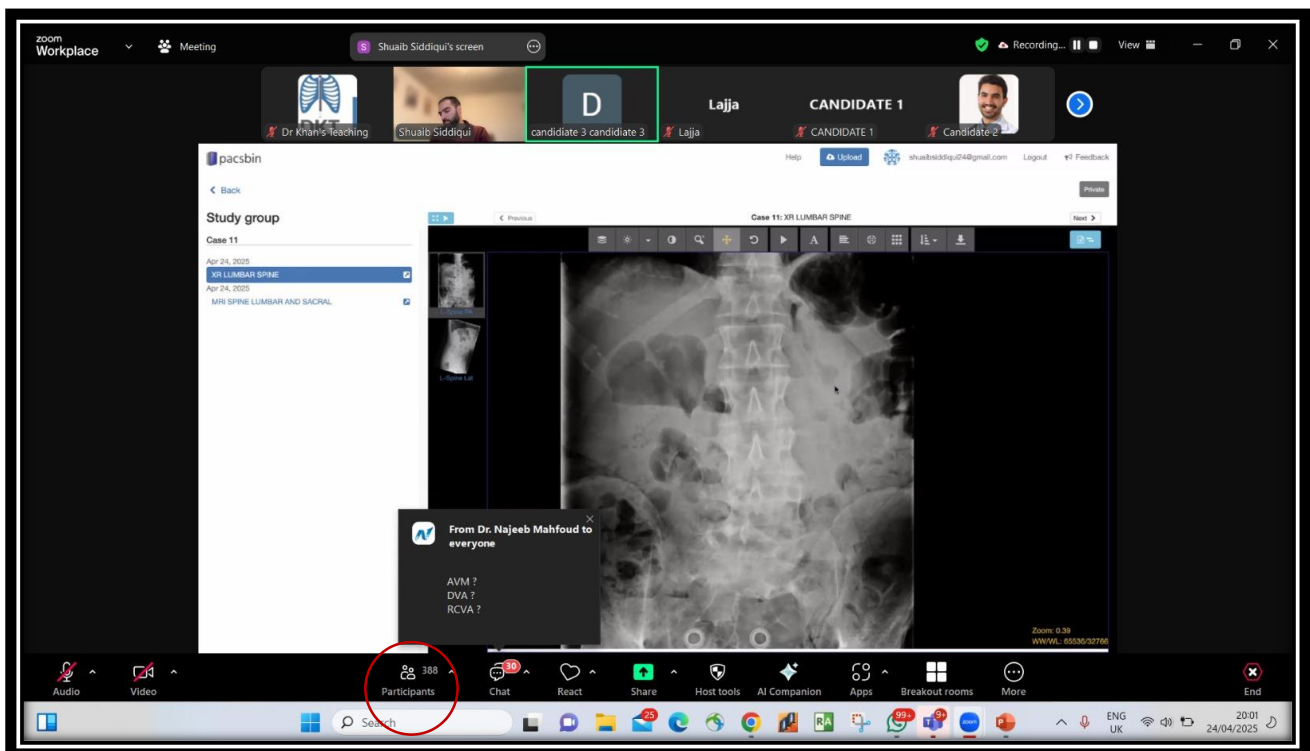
zoom Workplace
Meeting
S Shuaib Siddiqui's screen
Recording...
View

DKT
Dr Khan's Teaching
Shuaib Siddiqui
D
candidiate 3 candidiate 3
Lajja
Lajja
CANDIDATE 1
CANDIDATE 1
Candidate 2

pacsbin
Help
Upload
shuaibsiddiqui24@gmail.com
Logout
Feedback
Back
Private
Study group
Case 11
Apr 24, 2025
XR LUMBAR SPINE
Apr 24, 2025
MRI SPINE LUMBAR AND SACRAL
Previous
Case 11: XR LUMBAR SPINE
Next
L-Spine Lat
Zoom: 0.39
WW/WL: 65536/32768

From Dr. Najeeb Mahfoud to everyone

AVM ?
DVA ?
RCVA ?

Audio
Video
388
Participants
30
Chat
React
Share
Host tools
AI Companion
Apps
Breakout rooms
More
End

Search
25
99+
9+
ENG UK
20:01
24/04/2025